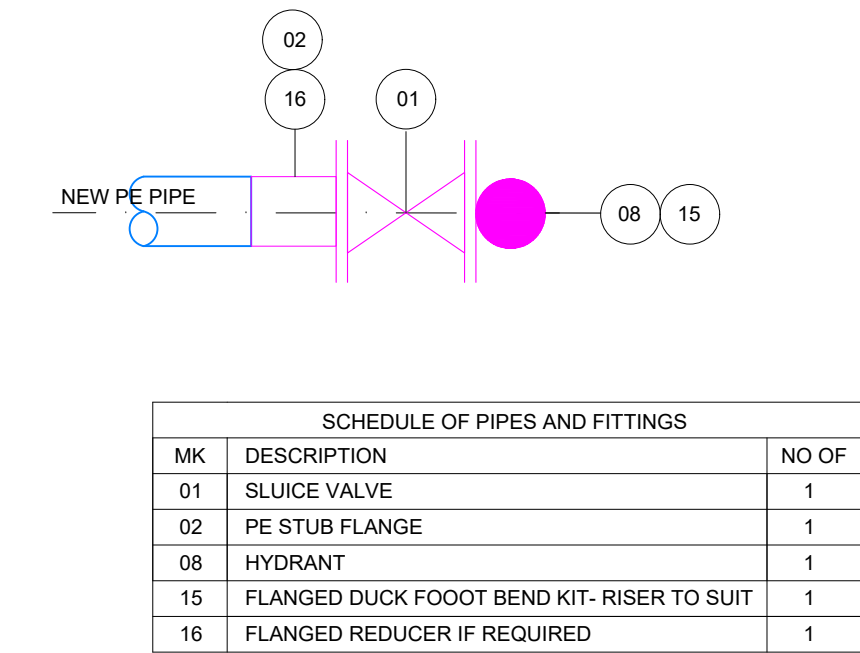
02

16

01

NEW PE PIPE

08

15

| SCHEDULE OF PIPES AND FITTINGS | | |
|---|---|---|
| MK | DESCRIPTION | NO OF |
| 01 | SLUICE VALVE | 1 |
| 02 | PE STUB FLANGE | 1 |
| 08 | HYDRANT | 1 |
| 15 | FLANGED DUCK FOOOT BEND KIT- RISER TO SUIT | 1 |
| 16 | FLANGED REDUCER IF REQUIRED | 1 |